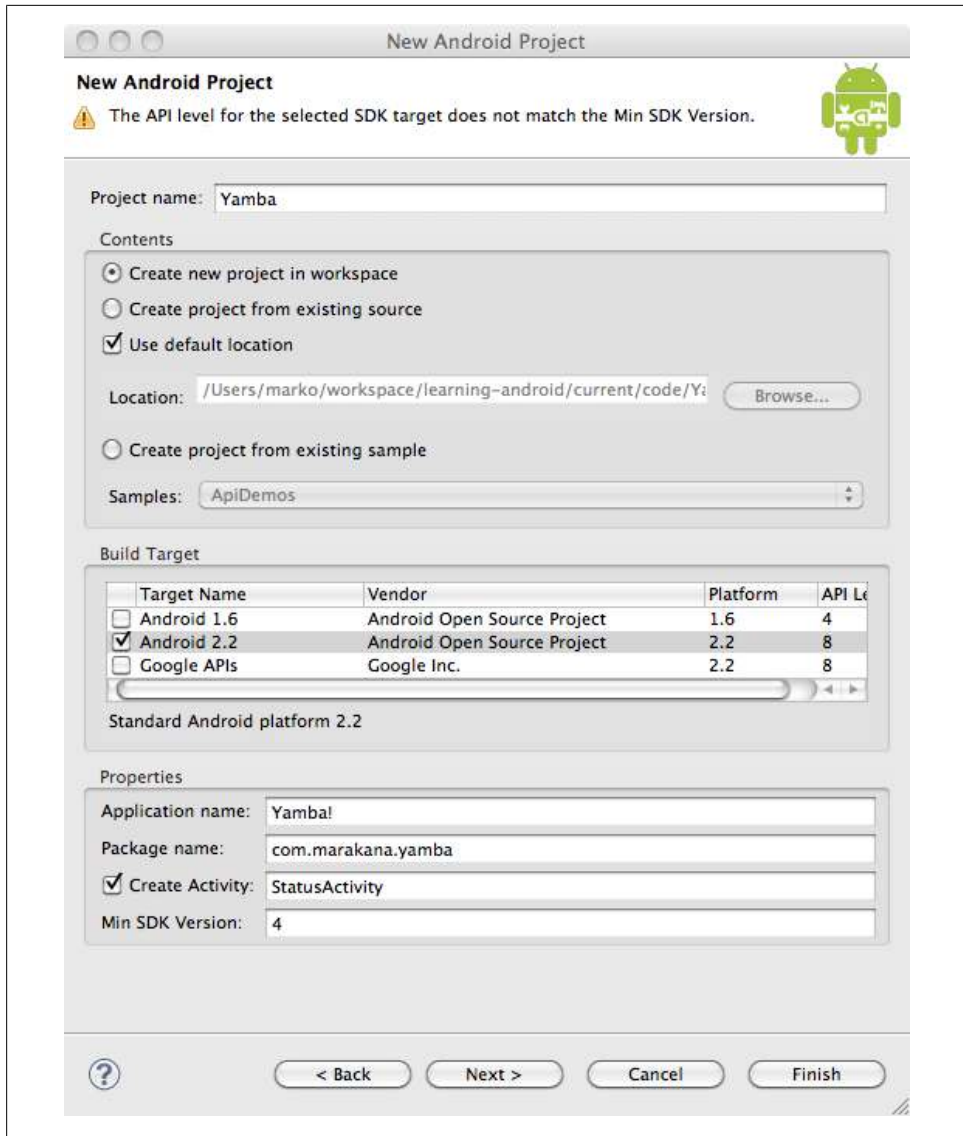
New Android Project

New Android Project

The API level for the selected SDK target does not match the Min SDK Version.

Project name: Yamba

Contents

Create new project in workspace

Create project from existing source

Use default location

Location: /Users/marko/workspace/learning-android/current/code/Ya

Browse...

Create project from existing sample

Samples: ApiDemos

Build Target

| Target Name | Vendor | Platform | API Le |
|---|---|---|---|
| Android 1.6 | Android Open Source Project | 1.6 | 4 |
| Android 2.2 | Android Open Source Project | 2.2 | 8 |
| Google APIs | Google Inc. | 2.2 | 8 |

Standard Android platform 2.2

Properties

Application name: Yamba!

Package name: com.marakana.yamba

Create Activity: StatusActivity

Min SDK Version: 4

?

< Back

Next >

Cancel

Finish